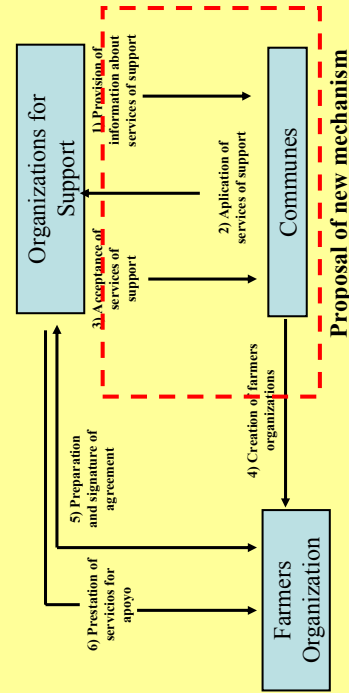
Organizations for Support

Communes

Farmers Organization

Proposal of new mechanism

1) Provision of information about services of support

2) Aplication of services of support

3) Acceptance of services of support

4) Creation of farmers organizations

5) Preparation and signature of agreement

6) Prestation of servicios for apoyo